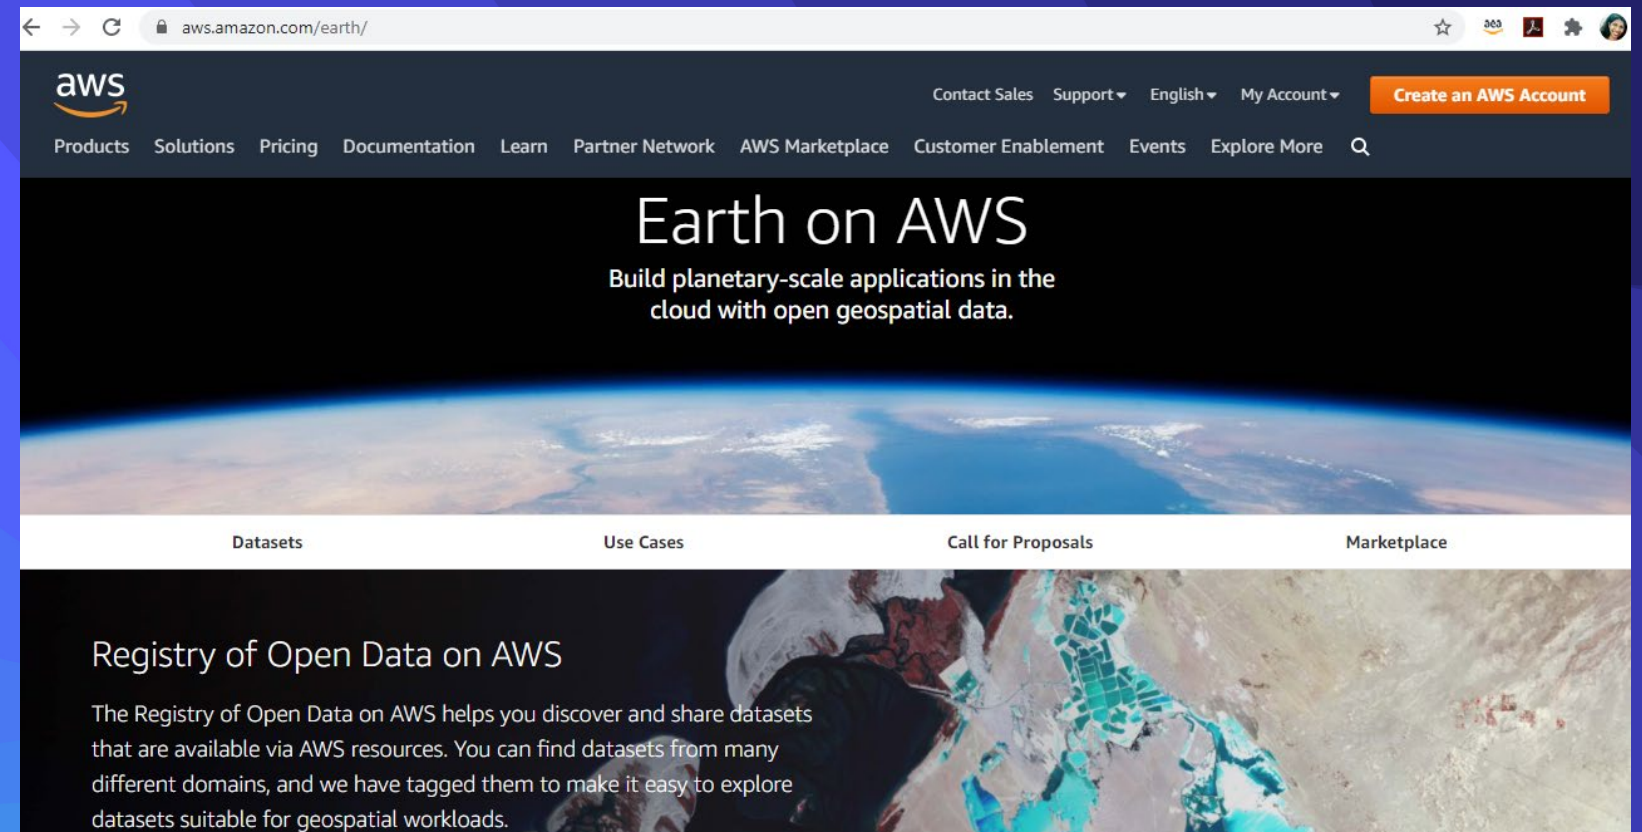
aws.amazon.com/earth/

aws

Contact Sales Support English My Account Create an AWS Account

Products Solutions Pricing Documentation Learn Partner Network AWS Marketplace Customer Enablement Events Explore More

Earth on AWS

Build planetary-scale applications in the cloud with open geospatial data.

Datasets Use Cases Call for Proposals Marketplace

Registry of Open Data on AWS

The Registry of Open Data on AWS helps you discover and share datasets that are available via AWS resources. You can find datasets from many different domains, and we have tagged them to make it easy to explore datasets suitable for geospatial workloads.